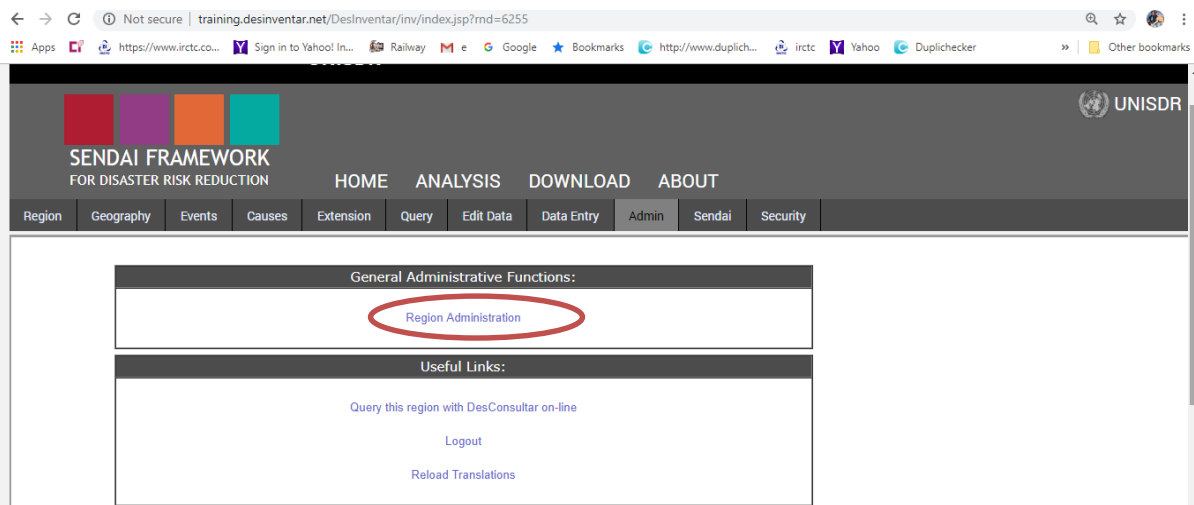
Not secure | training.desinventar.net/DesInventar/inv/index.jsp?rnd=6255

Apps https://www.irctc.co... Sign in to Yahoo! In... Railway e Google Bookmarks http://www.duplich... irctc Yahoo Duplichecker » Other bookmarks

UNISDR

SENDAI FRAMEWORK
FOR DISASTER RISK REDUCTION

HOME ANALYSIS DOWNLOAD ABOUT

Region Geography Events Causes Extension Query Edit Data Data Entry Admin Sendai Security

General Administrative Functions:

Region Administration

Useful Links:

Query this region with DesConsultar on-line

Logout

Reload Translations